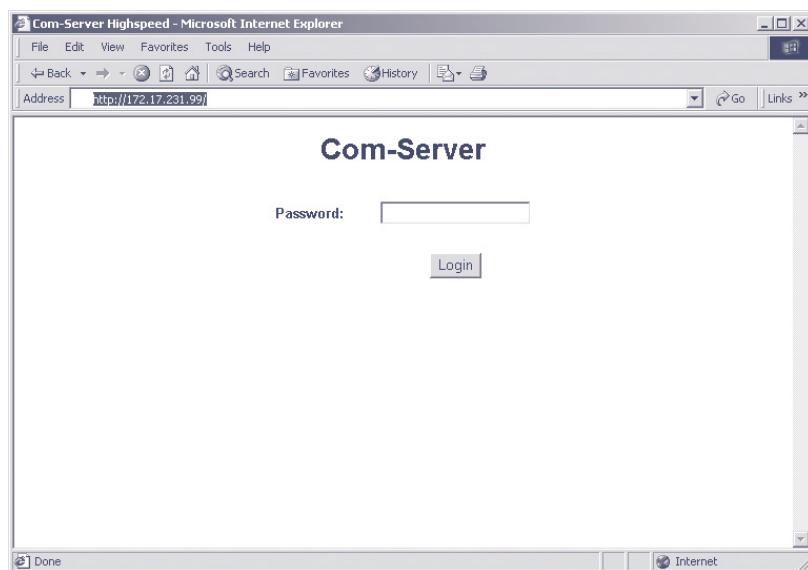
Com-Server Highspeed - Microsoft Internet Explorer

File Edit View Favorites Tools Help

Back Search Favorites History

Address http://172.17.231.99/ Go Links »

Com-Server

Password:

Login

Done Internet